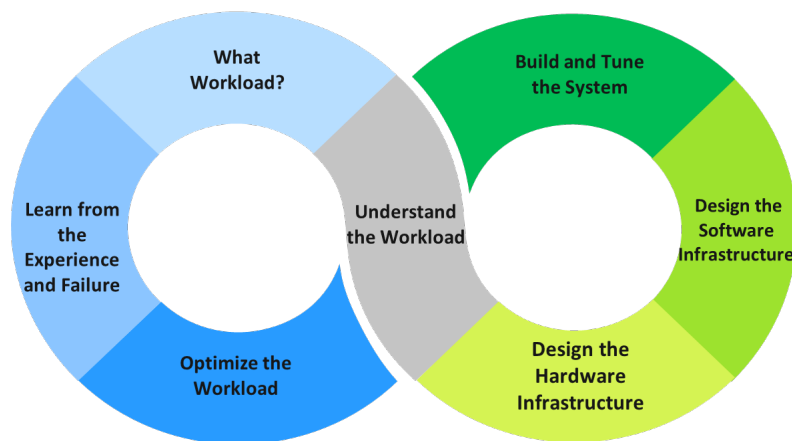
What Workload?

Build and Tune the System

Learn from the Experience and Failure

Understand the Workload

Design the Software Infrastructure

Optimize the Workload

Design the Hardware Infrastructure